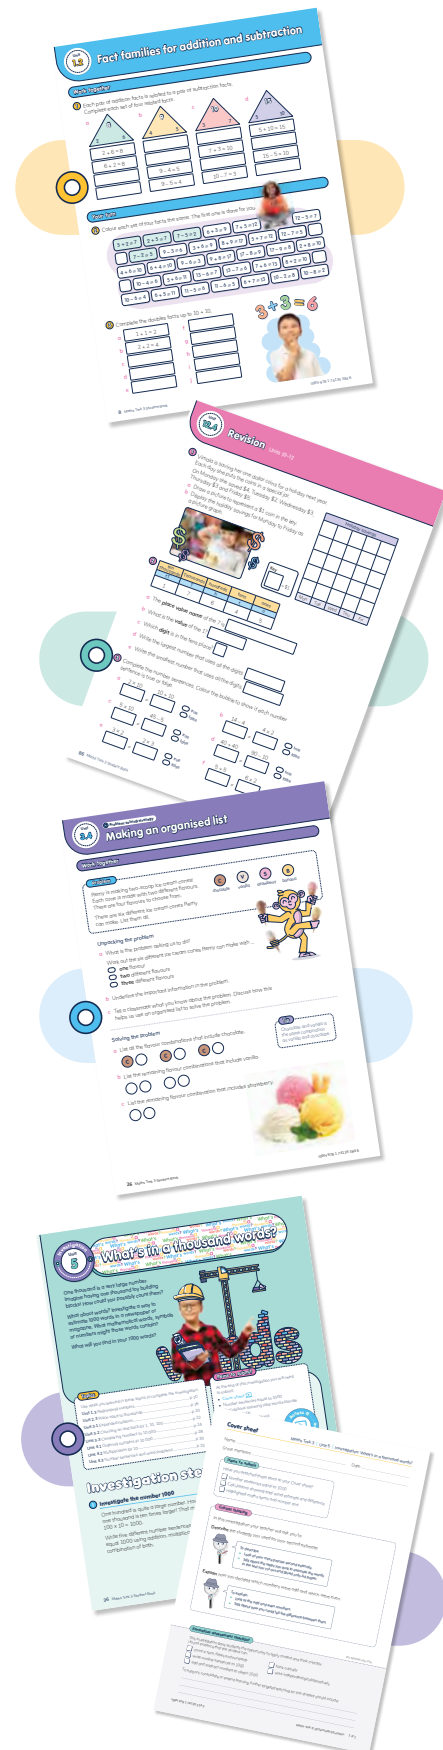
Unit 1.2 Fact families for addition and subtraction

Work together

1 Each pair of addition facts is related to a pair of subtraction facts. Complete each set of four related facts.

2 + 6 = 8
6 + 2 = 8

9 − 4 = 5
9 − 5 = 4

7 + 3 = 10
10 − 7 = 3

5 + 10 = 15
15 − 5 = 10

Your turn

2 Colour each set of four facts the same. The first one is done for you.

$3 \times 3 = 6$

3 Complete the doubles facts up to 10 + 10.

1 + 1 = 2
2 + 2 = 4

Maths Trek 2 Student Book

Unit 3.4 Revision Units 3.1–3.3

Maths Trek 2 Student Book

Unit 3.4 Problem-solving Making an organised list

Work together

Penny is making two-scoop ice cream cones. Each cone is made with two different flavours. There are four flavours to choose from. There are the different ice cream cones Penny can make. List them all.

chocolate vanilla strawberry banana

Unpacking the problem
a What is the problem asking us to do?

Work out how many different ice cream cones Penny can make with ...
one flavour
two different flavours
three different flavours

b Underline the important information in the problem.

c Talk to classmates what you know about the problem. Discuss how this helps us set an organised list to solve the problem.

Solving the problem
a List all the flavour combinations that include chocolate.
b List the remaining flavour combinations that include vanilla.
c List the remaining flavour combination that includes strawberry.

Maths Trek 2 Student Book

Investigation 5 What's in a thousand words?

One thousand is a very large number. Imagine having one thousand toy building bricks! How could you possibly count them?

What about words? Investigate a way to estimate 1000 words in a newspaper or magazine. Work mathematically, using words, symbols of numbers right these words contain.

What will you find in your 1000 words?

Investigation steps

1 Investigate the number 1000

Cover sheet

Name
Group members

Maths Trek 2 Student Book